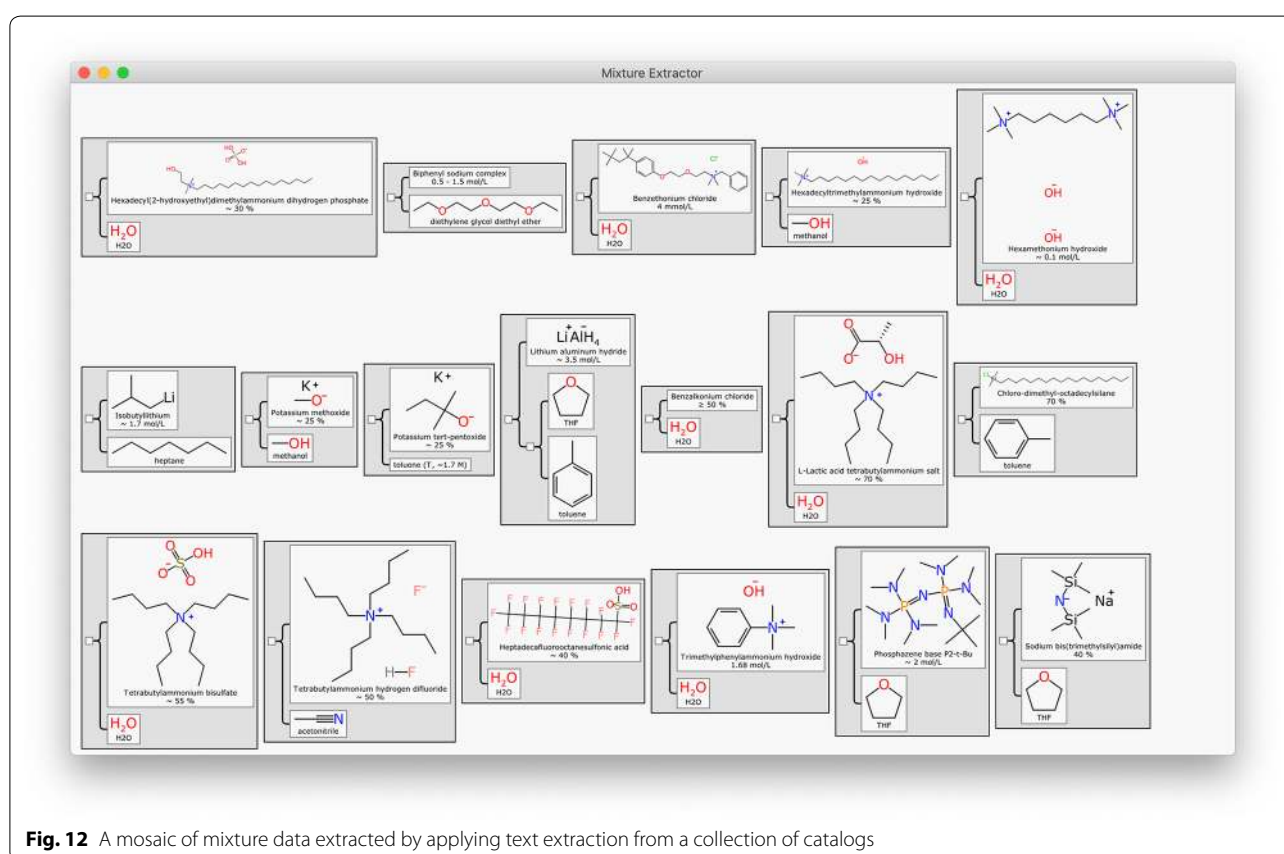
Mixture Extractor

Hexadecyl(2-hydroxyethyl)dimethylammonium dihydrogen phosphate
~ 30 %
$H_2O$
H2O

Biphenyl sodium complex
0.5 - 1.5 mol/L
diethylene glycol diethyl ether

$Cl^-$
Benzethonium chloride
4 mmol/L
$H_2O$
H2O

$OH^-$
Hexadecyltrimethylammonium hydroxide
~ 25 %
—OH
methanol

$OH^-$
$OH^-$
Hexamethonium hydroxide
~ 0.1 mol/L
$H_2O$
H2O

Li
Isobutyllithium
~ 1.7 mol/L
heptane

K+
—O⁻
Potassium methoxide
~ 25 %
—OH
methanol

K+
O⁻
Potassium tert-pentoxide
~ 25 %
toluene (T, ~1.7 M)

$Li^+ AlH_4^-$
Lithium aluminum hydride
~ 3.5 mol/L
O
THF
toluene

Benzalkonium chloride
≥ 50 %
$H_2O$
H2O

O
O⁻
OH
N+
L-Lactic acid tetrabutylammonium salt
~ 70 %
$H_2O$
H2O

Cl
Chloro-dimethyl-octadecylsilane
70 %
toluene

O
S
OH
O⁻
O
N+
Tetrabutylammonium bisulfate
~ 55 %
$H_2O$
H2O

N+
F⁻
H—F
Tetrabutylammonium hydrogen difluoride
~ 50 %
N
acetonitrile

F F F F F F F F
OH
S
O
O
F F F F F F F F
F
Heptadecafluorooctanesulfonic acid
~ 40 %
$H_2O$
H2O

$\bar{O}H$
N+
Trimethylphenylammonium hydroxide
1.68 mol/L
$H_2O$
H2O

N N N N
P N P
N N N N
Phosphazene base P2-t-Bu
~ 2 mol/L
O
THF

Si
N⁻
Na+
Si
Sodium bis(trimethylsilyl)amide
40 %
O
THF

Fig. 12 A mosaic of mixture data extracted by applying text extraction from a collection of catalogs